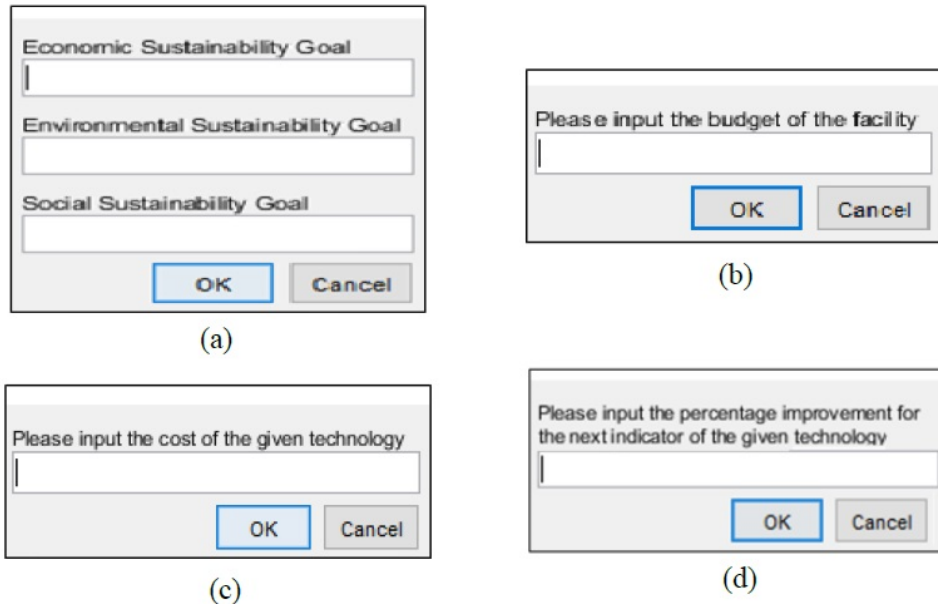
Economic Sustainability Goal

Environmental Sustainability Goal

Social Sustainability Goal

OK Cancel

(a)

Please input the budget of the facility

OK Cancel

(b)

Please input the cost of the given technology

OK Cancel

(c)

Please input the percentage improvement for the next indicator of the given technology

OK Cancel

(d)